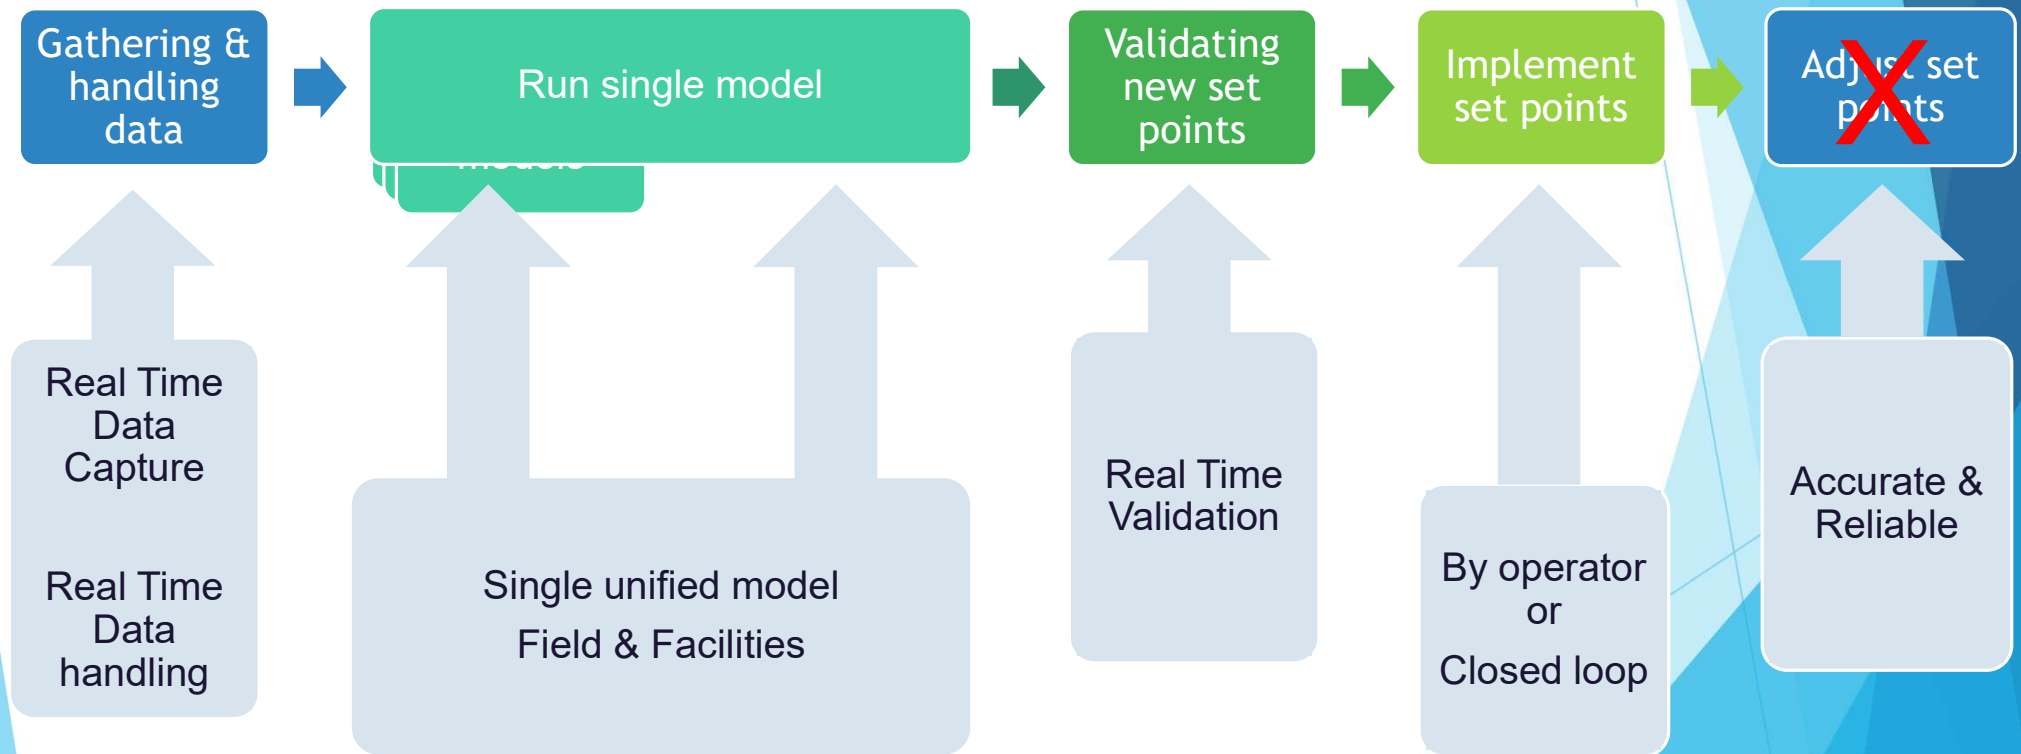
Gathering & handling data

Run single model

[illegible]

Validating new set points

Implement set points

Adjust set points

Real Time Data Capture

Real Time Data handling

Single unified model

Field & Facilities

Real Time Validation

By operator or

Closed loop

Accurate & Reliable